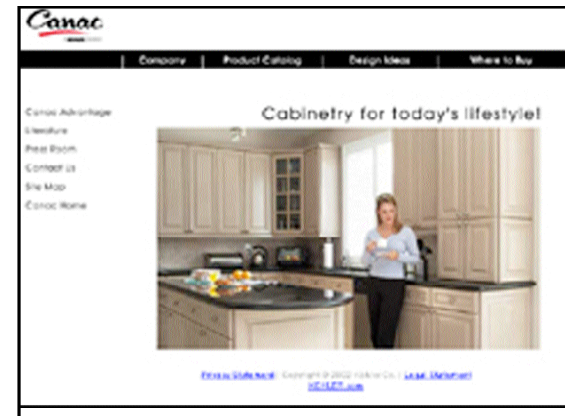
Canac

Company | Product Catalog | Design Ideas | Where to Buy

Canac Advantage
Literature
Press Room
Contact Us
Site Map
Canac Home

Cabinetry for today's lifestyle!

Privacy Statement Copyright © 2002 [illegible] | Legal Statement
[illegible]